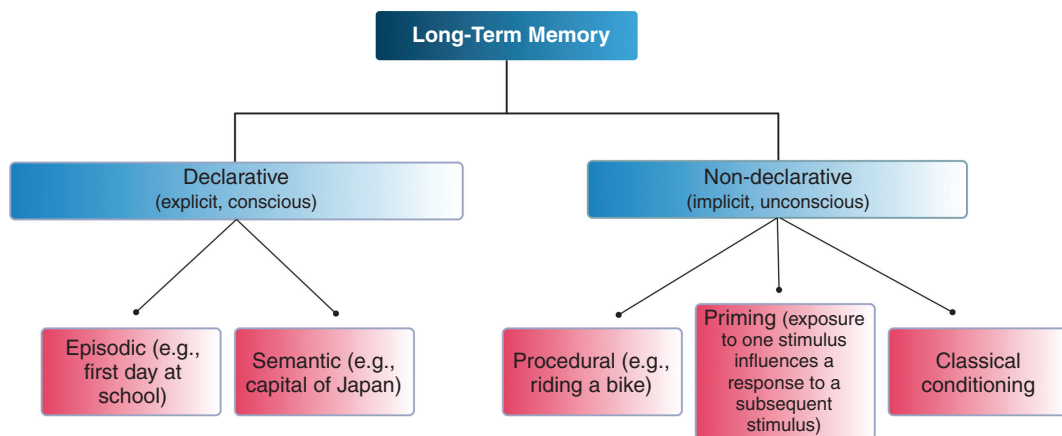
Long-Term Memory

Declarative (explicit, conscious)

Non-declarative (implicit, unconscious)

Episodic (e.g., first day at school)

Semantic (e.g., capital of Japan)

Procedural (e.g., riding a bike)

Priming (exposure to one stimulus influences a response to a subsequent stimulus)

Classical conditioning